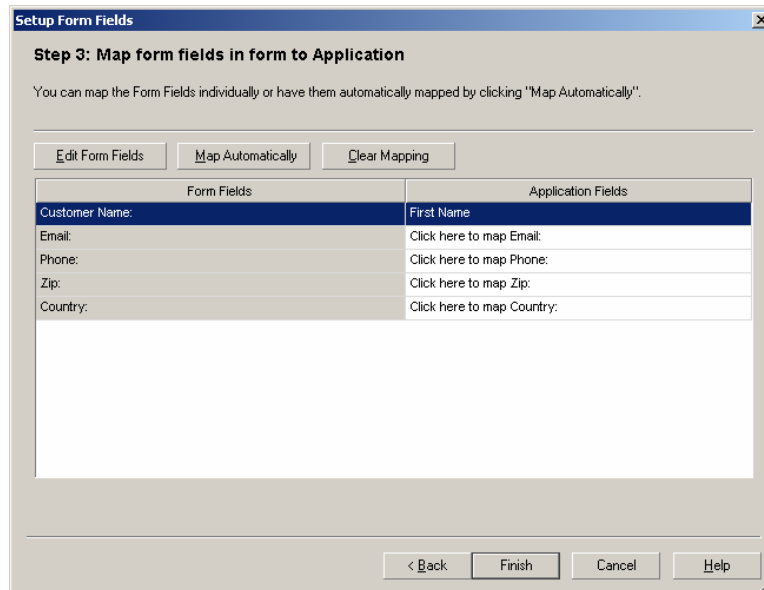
Setup Form Fields

Step 3: Map form fields in form to Application

You can map the Form Fields individually or have them automatically mapped by clicking "Map Automatically".

Edit Form Fields | Map Automatically | Clear Mapping

| Form Fields | Application Fields |
|---|---|
| Customer Name: | First Name |
| Email: | Click here to map Email: |
| Phone: | Click here to map Phone: |
| Zip: | Click here to map Zip: |
| Country: | Click here to map Country: |

< Back | Finish | Cancel | Help